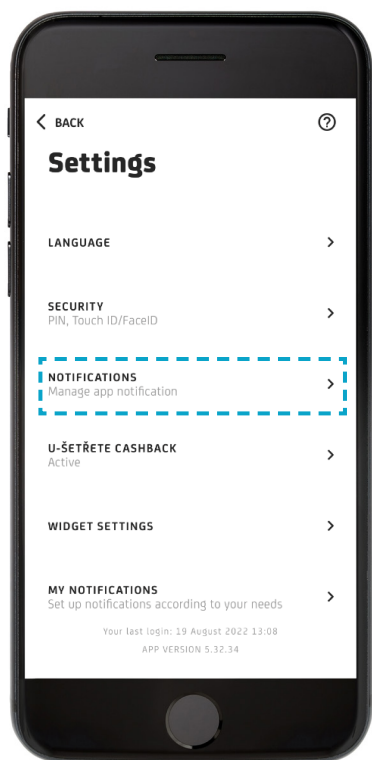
BACK

Settings

LANGUAGE

SECURITY
PIN, Touch ID/FaceID

NOTIFICATIONS
Manage app notification

U-ŠETŘETE CASHBACK
Active

WIDGET SETTINGS

MY NOTIFICATIONS
Set up notifications according to your needs

Your last login: 19 August 2022 13:08
APP VERSION 5.32.34